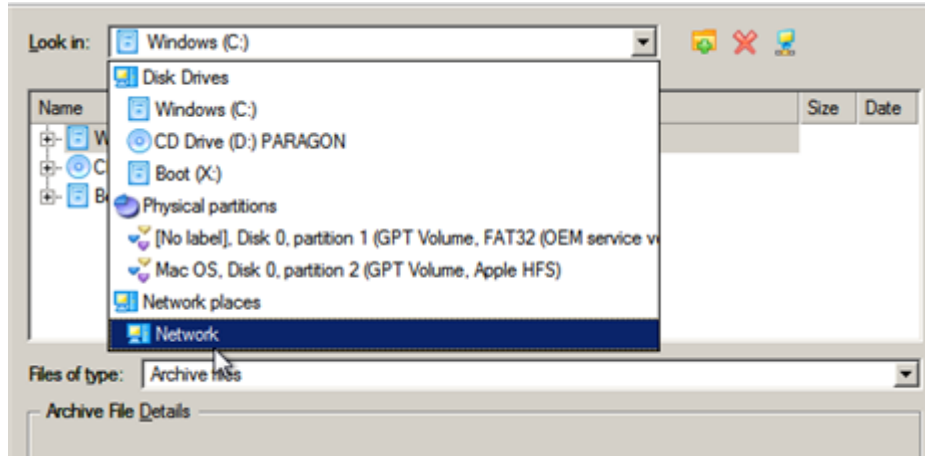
Look in: Windows (C:)

Disk Drives
Windows (C:)
CD Drive (D:) PARAGON
Boot (X:)
Physical partitions
[No label], Disk 0, partition 1 (GPT Volume, FAT32 (OEM service v
Mac OS, Disk 0, partition 2 (GPT Volume, Apple HFS)
Network places
Network

Name
W
C
B

Size
Date

Files of type: Archive files

Archive File Details